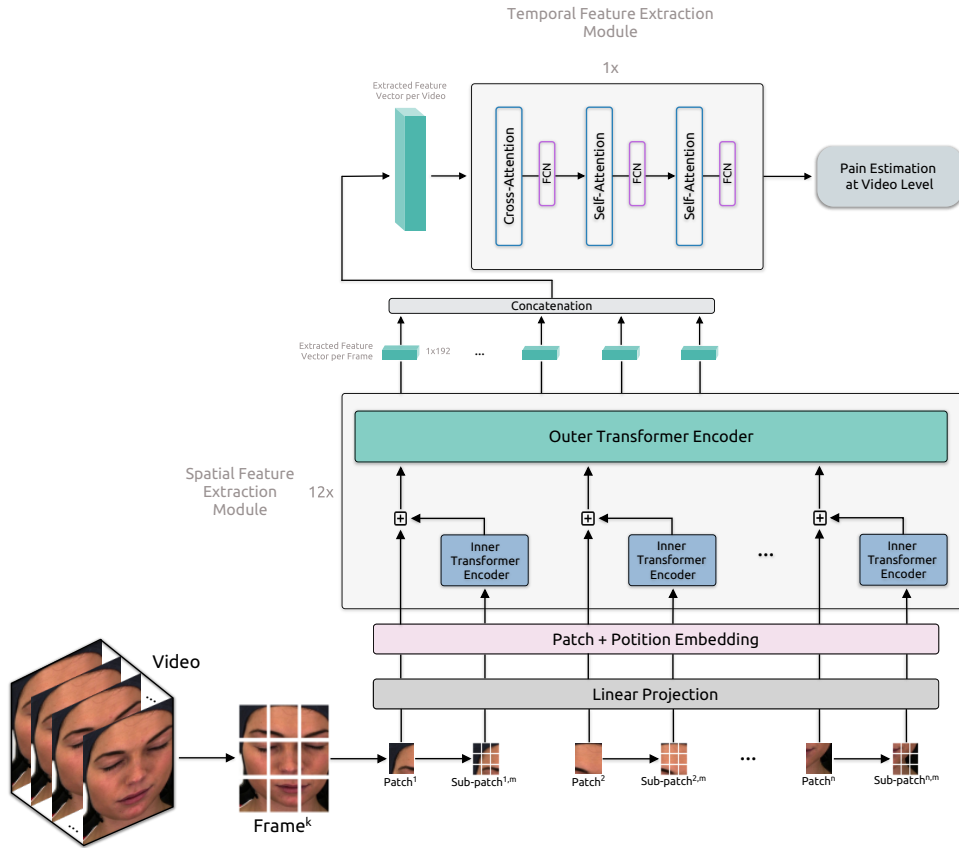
Temporal Feature Extraction Module

1x

Extracted Feature Vector per Video

Cross-Attention

FCN

Self-Attention

FCN

Self-Attention

FCN

Pain Estimation at Video Level

Concatenation

Extracted Feature Vector per Frame

1x192

...

Outer Transformer Encoder

Spatial Feature Extraction Module

12x

Inner Transformer Encoder

Inner Transformer Encoder

...

Inner Transformer Encoder

Patch + Potition Embedding

Video

Linear Projection

Frame$^k$

Patch$^1$

Sub-patch$^{1,m}$

Patch$^2$

Sub-patch$^{2,m}$

...

Patch$^n$

Sub-patch$^{n,m}$